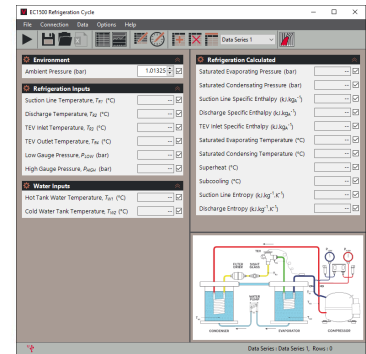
EC1500 Refrigeration Cycle

File Connection Data Options Help

Data Series 1

Environment

Ambient Pressure (bar) 1.01325

Refrigeration Inputs

Suction Line Temperature, $T_{RT}$ (°C) --

Discharge Temperature, $T_{RD}$ (°C) --

TEV Inlet Temperature, $T_{R3}$ (°C) --

TEV Outlet Temperature, $T_{R4}$ (°C) --

Low Gauge Pressure, $P_{LOW}$ (bar) --

High Gauge Pressure, $P_{HIGH}$ (bar) --

Water Inputs

Hot Tank Water Temperature, $T_{H1}$ (°C) --

Cold Water Tank Temperature, $T_{H2}$ (°C) --

Refrigeration Calculated

Saturated Evaporating Pressure (bar) --

Saturated Condensing Pressure (bar) --

Suction Line Specific Enthalpy (kJ.kg$^{-1}$) --

Discharge Specific Enthalpy (kJ.kg$^{-1}$) --

TEV Inlet Specific Enthalpy (kJ.kg$^{-1}$) --

Saturated Evaporating Temperature (°C) --

Saturated Condensing Temperature (°C) --

Superheat (°C) --

Subcooling (°C) --

Suction Line Entropy (kJ.kg$^{-1}$.K$^{-1}$) --

Discharge Entropy (kJ.kg$^{-1}$.K$^{-1}$) --

CONDENSER EVAPORATOR COMPRESSOR

Data Series : Data Series 1, Rows : 0